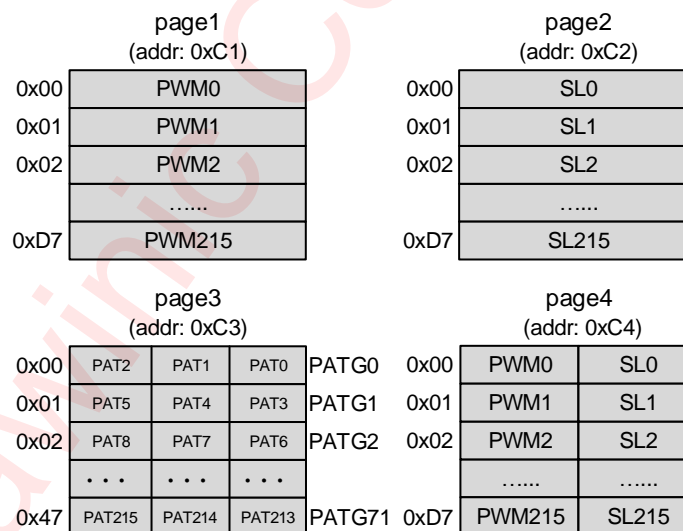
page1
(addr: 0xC1)

| | |
|---|---|
| 0x00 | PWM0 |
| 0x01 | PWM1 |
| 0x02 | PWM2 |
| | …... |
| 0xD7 | PWM215 |

page2
(addr: 0xC2)

| | |
|---|---|
| 0x00 | SL0 |
| 0x01 | SL1 |
| 0x02 | SL2 |
| | …... |
| 0xD7 | SL215 |

page3
(addr: 0xC3)

| | | | | |
|---|---|---|---|---|
| 0x00 | PAT2 | PAT1 | PAT0 | PATG0 |
| 0x01 | PAT5 | PAT4 | PAT3 | PATG1 |
| 0x02 | PAT8 | PAT7 | PAT6 | PATG2 |
| | • • • | • • • | • • • | |
| 0x47 | PAT215 | PAT214 | PAT213 | PATG71 |

page4
(addr: 0xC4)

| | | |
|---|---|---|
| 0x00 | PWM0 | SL0 |
| 0x01 | PWM1 | SL1 |
| 0x02 | PWM2 | SL2 |
| | …... | …... |
| 0xD7 | PWM215 | SL215 |